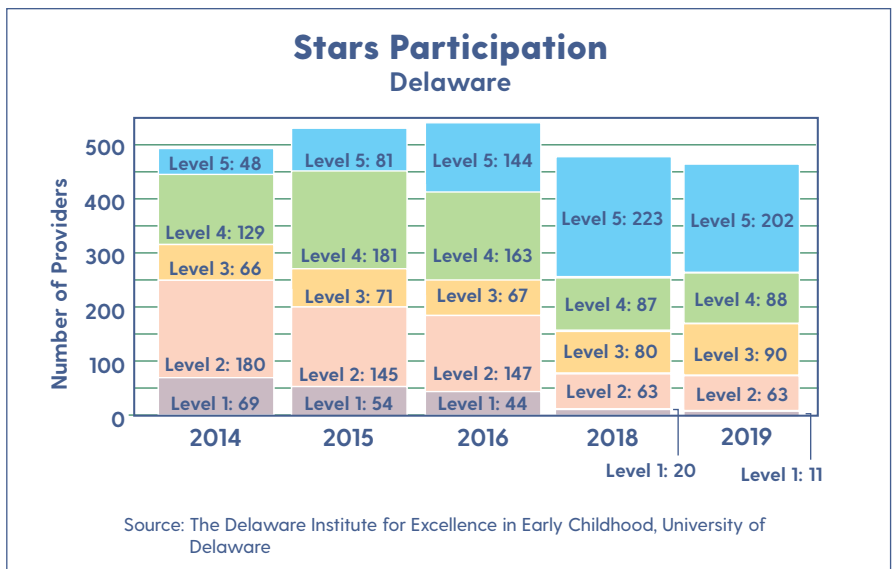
Stars Participation
Delaware

Number of Providers

500
400
300
200
100
0

Level 5: 48
Level 4: 129
Level 3: 66
Level 2: 180
Level 1: 69

Level 5: 81
Level 4: 181
Level 3: 71
Level 2: 145
Level 1: 54

Level 5: 144
Level 4: 163
Level 3: 67
Level 2: 147
Level 1: 44

Level 5: 223
Level 4: 87
Level 3: 80
Level 2: 63

Level 5: 202
Level 4: 88
Level 3: 90
Level 2: 63

2014
2015
2016
2018
2019

Level 1: 20
Level 1: 11

Source: The Delaware Institute for Excellence in Early Childhood, University of Delaware